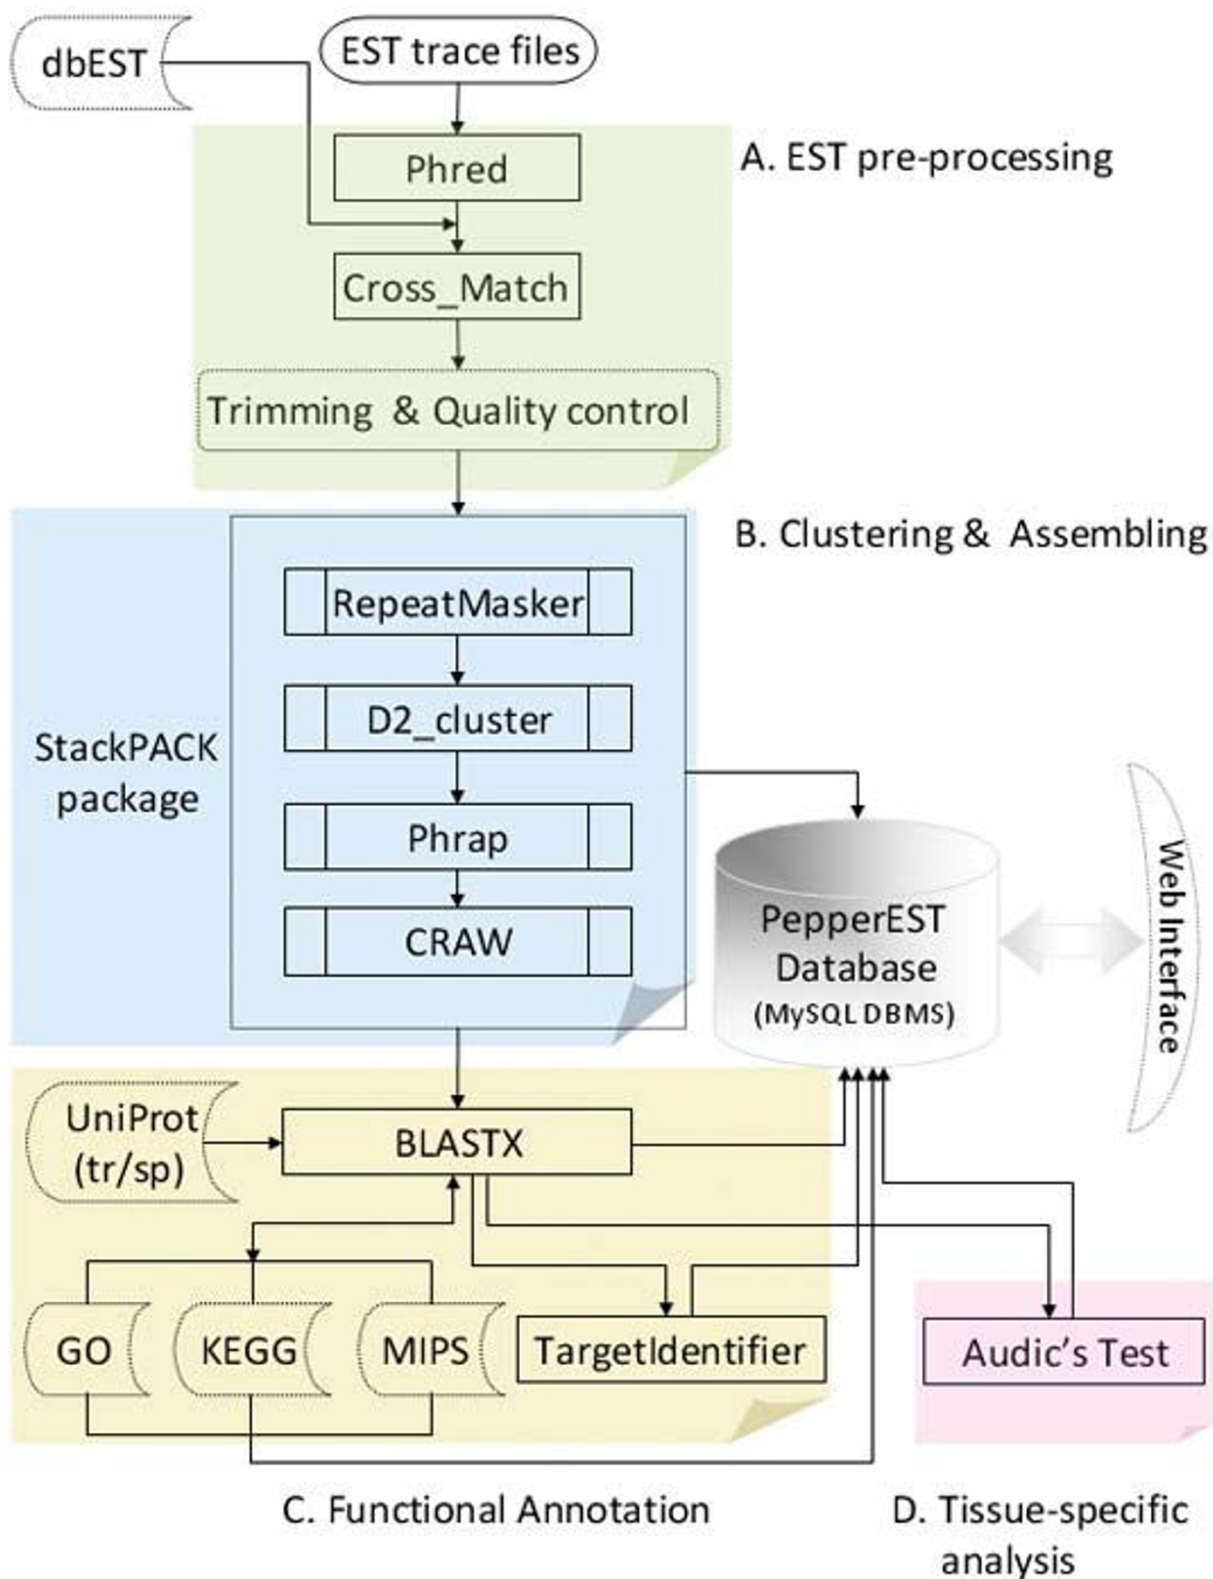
dbEST

EST trace files

Phred

A. EST pre-processing

Cross_Match

Trimming & Quality control

B. Clustering & Assembling

StackPACK package

RepeatMasker

D2_cluster

Phrap

CRAW

PepperEST Database (MySQL DBMS)

Web Interface

UniProt (tr/sp)

BLASTX

GO

KEGG

MIPS

TargetIdentifier

Audic's Test

C. Functional Annotation

D. Tissue-specific analysis